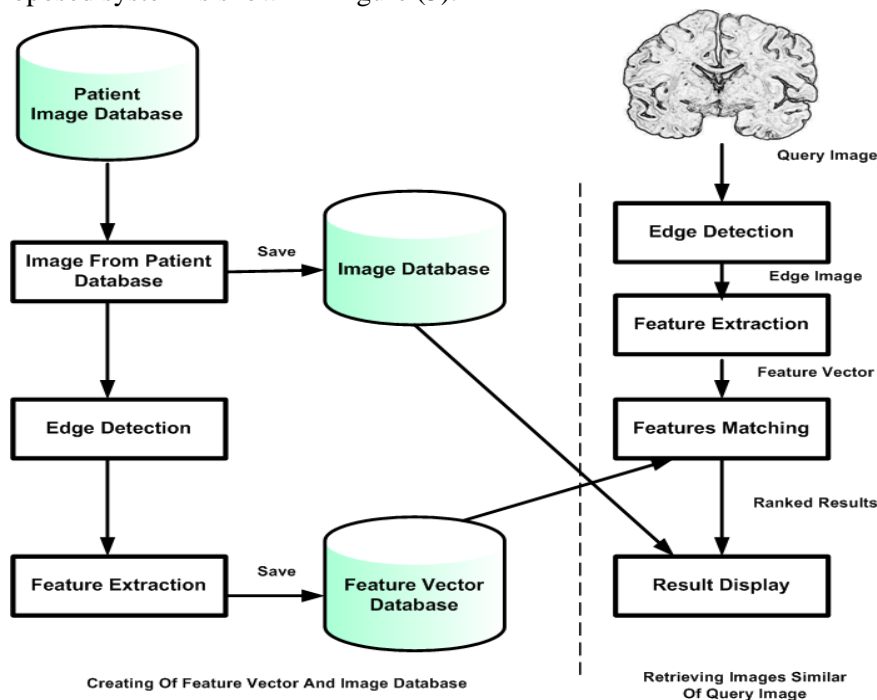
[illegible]oposed system is shown in Figure (3).

Patient Image Database

Image From Patient Database

Save

Image Database

Edge Detection

Feature Extraction

Save

Feature Vector Database

Query Image

Edge Detection

Edge Image

Feature Extraction

Feature Vector

Features Matching

Ranked Results

Result Display

Creating Of Feature Vector And Image Database

Retrieving Images Similar Of Query Image